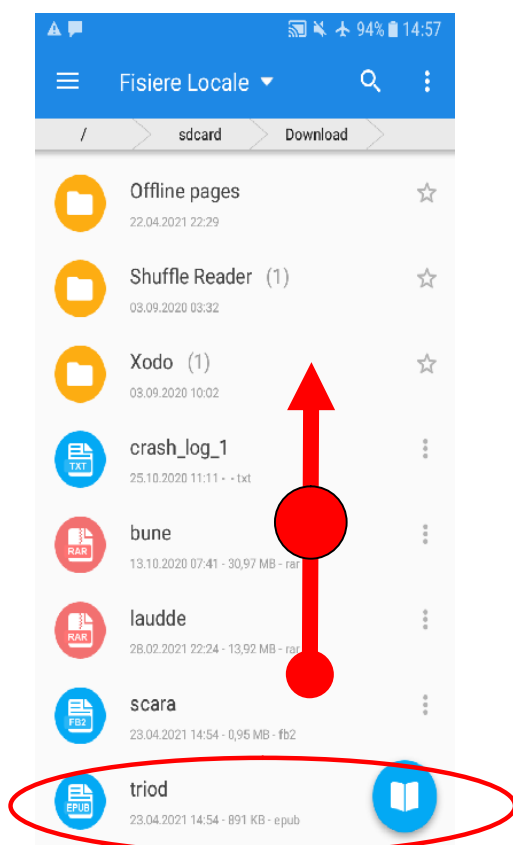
94% 14:57

Fisiere Locale

/ sdcard Download

Offline pages
22.04.2021 22:29

Shuffle Reader (1)
03.09.2020 03:32

Xodo (1)
03.09.2020 10:02

TXT
crash_log_1
25.10.2020 11:11 - - txt

RAR
bune
13.10.2020 07:41 - 30,97 MB - rar

RAR
laudde
28.02.2021 22:24 - 13,92 MB - rar

FB2
scara
23.04.2021 14:54 - 0,95 MB - fb2

EPUB
triod
23.04.2021 14:54 - 891 KB - epub